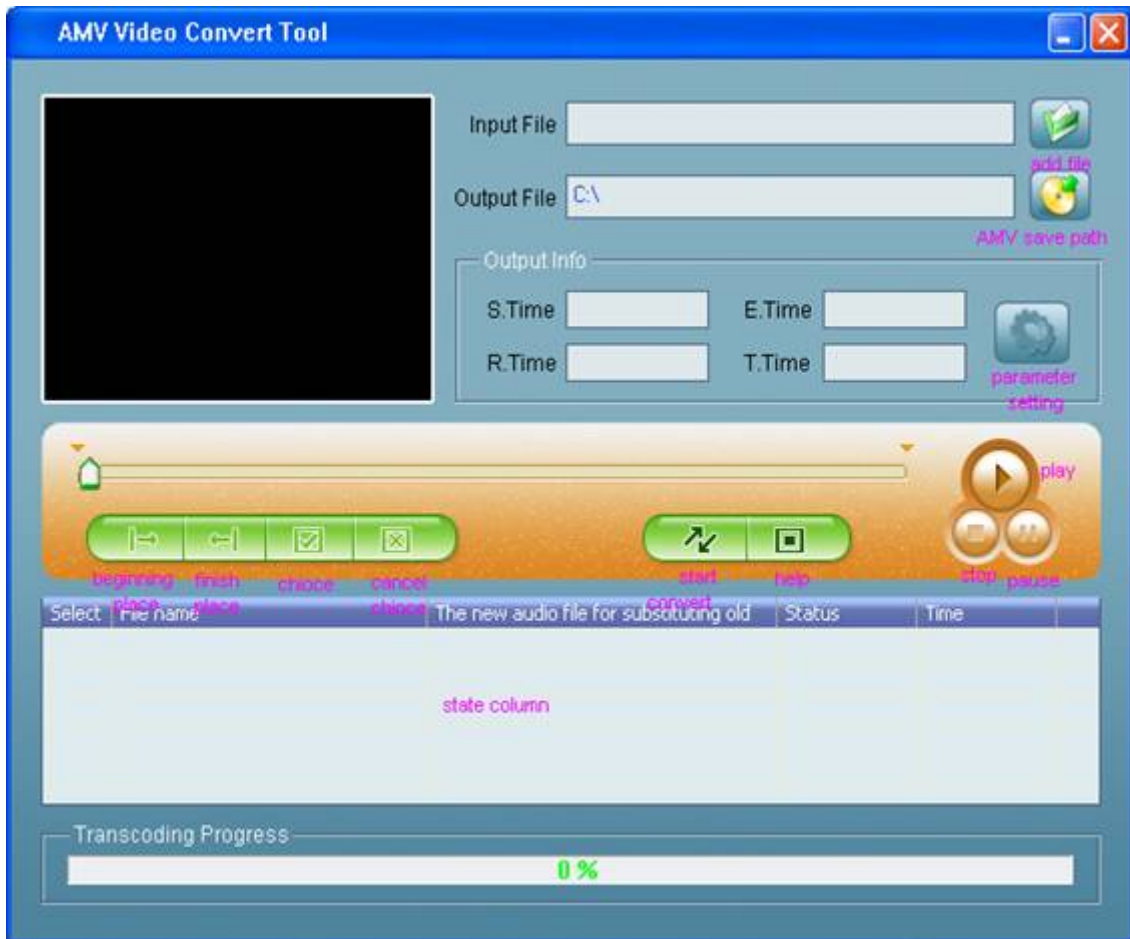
AMV Video Convert Tool

Input File

add file

Output File C:\

AMV save path

Output Info

S.Time

E.Time

R.Time

T.Time

parameter setting

play

beginning place

finish place

choice

cancel choice

start convert

help

stop

pause

| Select | File name | The new audio file for substituting old | Status | Time |
|---|---|---|---|---|

state column

Transcoding Progress

0 %